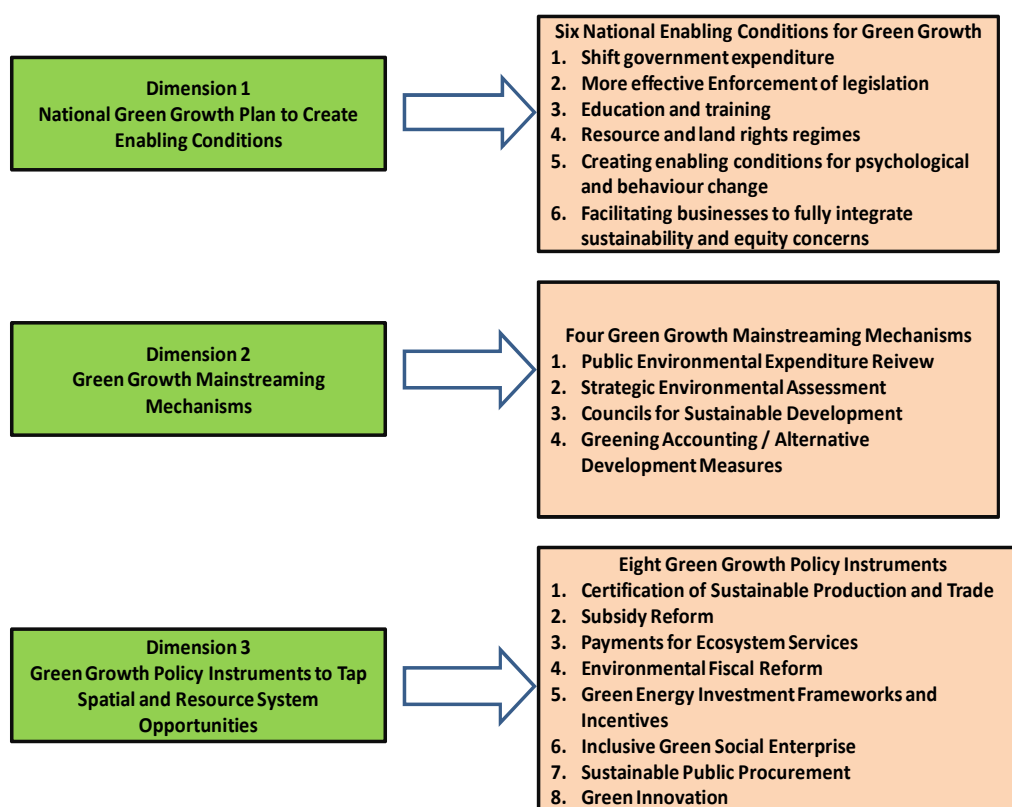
Dimension 1
National Green Growth Plan to Create Enabling Conditions

Six National Enabling Conditions for Green Growth
1. Shift government expenditure
2. More effective Enforcement of legislation
3. Education and training
4. Resource and land rights regimes
5. Creating enabling conditions for psychological and behaviour change
6. Facilitating businesses to fully integrate sustainability and equity concerns

Dimension 2
Green Growth Mainstreaming Mechanisms

Four Green Growth Mainstreaming Mechanisms
1. Public Environmental Expenditure Reivew
2. Strategic Environmental Assessment
3. Councils for Sustainable Development
4. Greening Accounting / Alternative Development Measures

Dimension 3
Green Growth Policy Instruments to Tap Spatial and Resource System Opportunities

Eight Green Growth Policy Instruments
1. Certification of Sustainable Production and Trade
2. Subsidy Reform
3. Payments for Ecosystem Services
4. Environmental Fiscal Reform
5. Green Energy Investment Frameworks and Incentives
6. Inclusive Green Social Enterprise
7. Sustainable Public Procurement
8. Green Innovation